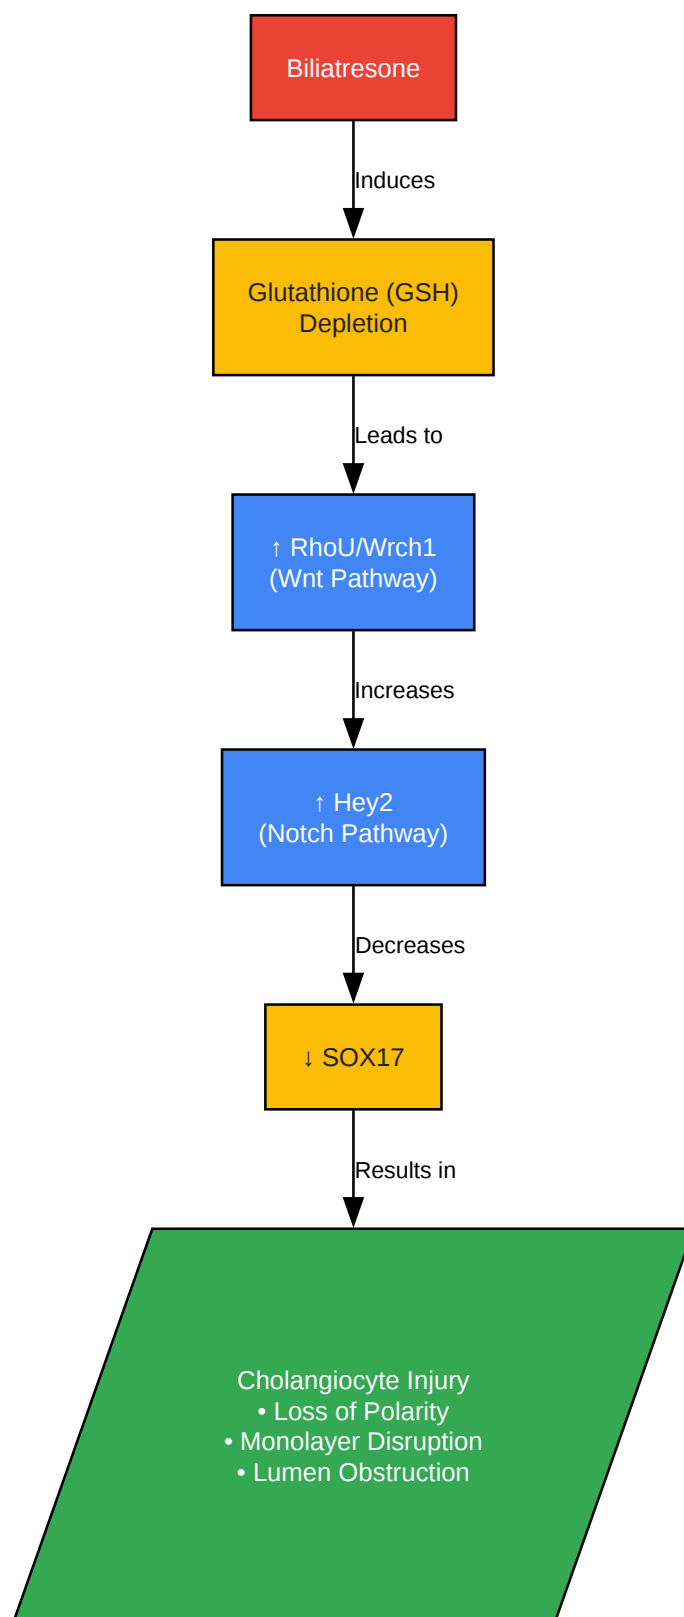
Biliatresone

Induces

Glutathione (GSH) Depletion

Leads to

↑ RhoU/Wrch1 (Wnt Pathway)

Increases

↑ Hey2 (Notch Pathway)

Decreases

↓ SOX17

Results in

Cholangiocyte Injury
• Loss of Polarity
• Monolayer Disruption
• Lumen Obstruction